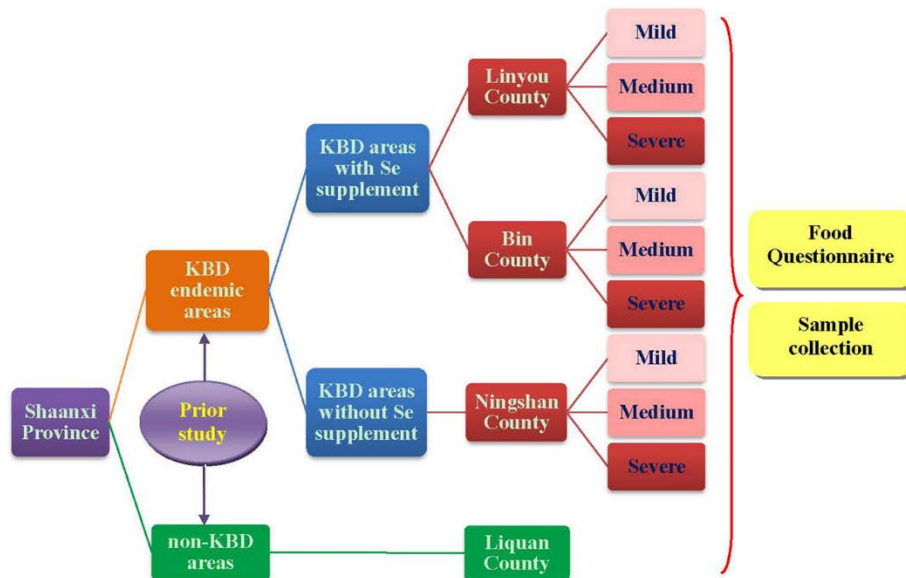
Shaanxi Province

Prior study

KBD endemic areas

non-KBD areas

KBD areas with Se supplement

KBD areas without Se supplement

Linyou County

Mild

Medium

Severe

Bin County

Mild

Medium

Severe

Ningshan County

Mild

Medium

Severe

Liquan County

Food Questionnaire

Sample collection